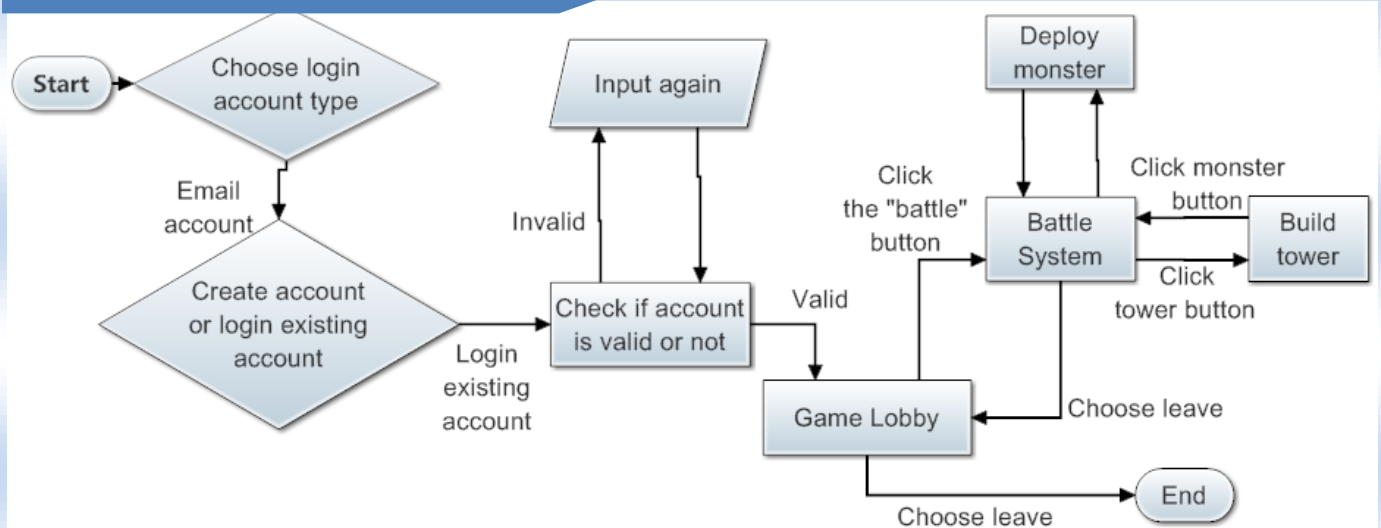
Start

Choose login account type

Email account

Create account or login existing account

Login existing account

Input again

Invalid

Check if account is valid or not

Valid

Game Lobby

Choose leave

End

Click the "battle" button

Deploy monster

Battle System

Click monster button

Build tower

Click tower button

Choose leave